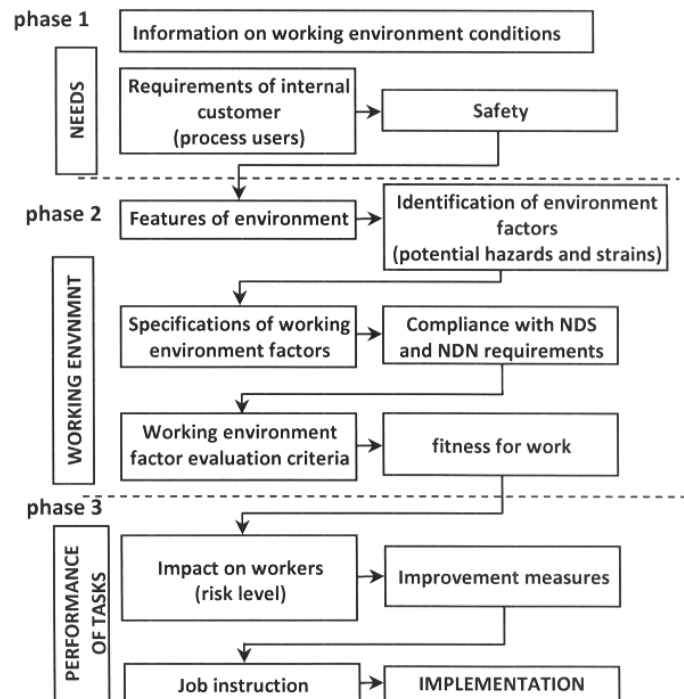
phase 1

Information on working environment conditions

NEEDS

Requirements of internal customer (process users)

Safety

phase 2

Features of environment

Identification of environment factors (potential hazards and strains)

WORKING ENVNMNT

Specifications of working environment factors

Compliance with NDS and NDN requirements

Working environment factor evaluation criteria

fitness for work

phase 3

PERFORMANCE OF TASKS

Impact on workers (risk level)

Improvement measures

Job instruction

IMPLEMENTATION